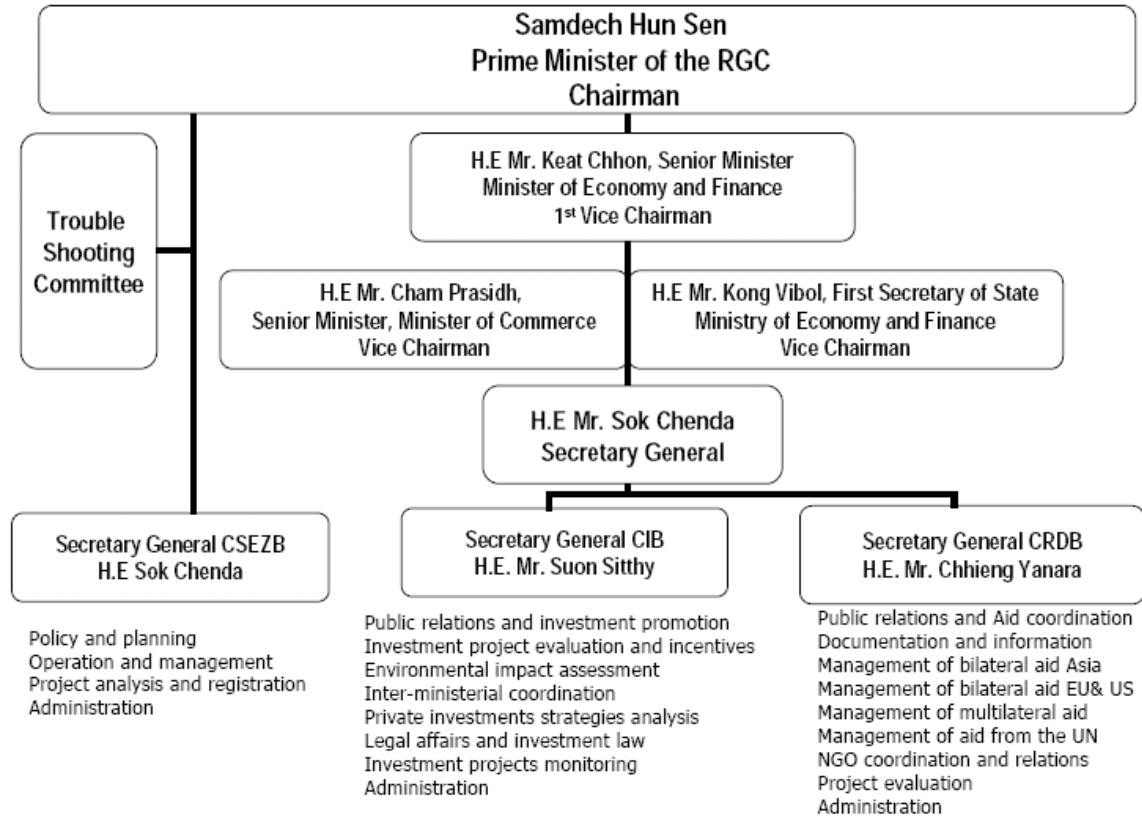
Samdech Hun Sen
Prime Minister of the RGC
Chairman

Trouble Shooting Committee

H.E Mr. Keat Chhon, Senior Minister
Minister of Economy and Finance
1st Vice Chairman

H.E Mr. Cham Prasidh,
Senior Minister, Minister of Commerce
Vice Chairman

H.E Mr. Kong Vibol, First Secretary of State
Ministry of Economy and Finance
Vice Chairman

H.E Mr. Sok Chenda
Secretary General

Secretary General CSEZB
H.E Sok Chenda

Policy and planning
Operation and management
Project analysis and registration
Administration

Secretary General CIB
H.E. Mr. Suon Sitthy

Public relations and investment promotion
Investment project evaluation and incentives
Environmental impact assessment
Inter-ministerial coordination
Private investments strategies analysis
Legal affairs and investment law
Investment projects monitoring
Administration

Secretary General CRDB
H.E. Mr. Chhieng Yanara

Public relations and Aid coordination
Documentation and information
Management of bilateral aid Asia
Management of bilateral aid EU& US
Management of multilateral aid
Management of aid from the UN
NGO coordination and relations
Project evaluation
Administration